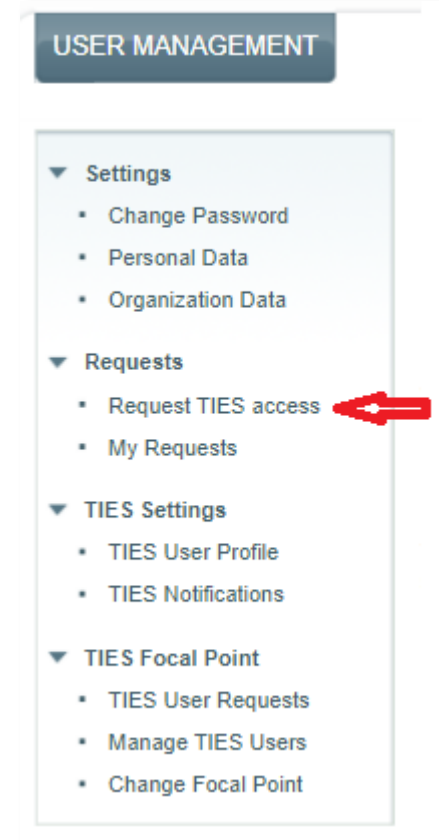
USER MANAGEMENT

Settings
- Change Password
- Personal Data
- Organization Data

Requests
- Request TIES access
- My Requests

TIES Settings
- TIES User Profile
- TIES Notifications

TIES Focal Point
- TIES User Requests
- Manage TIES Users
- Change Focal Point